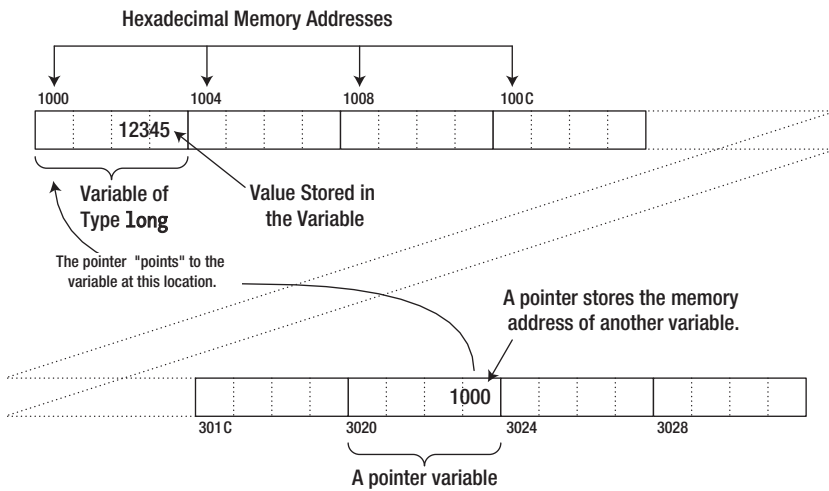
Hexadecimal Memory Addresses

1000
1004
1008
100C

12345

Variable of Type long

Value Stored in the Variable

The pointer "points" to the variable at this location.

A pointer stores the memory address of another variable.

1000

301C
3020
3024
3028

A pointer variable